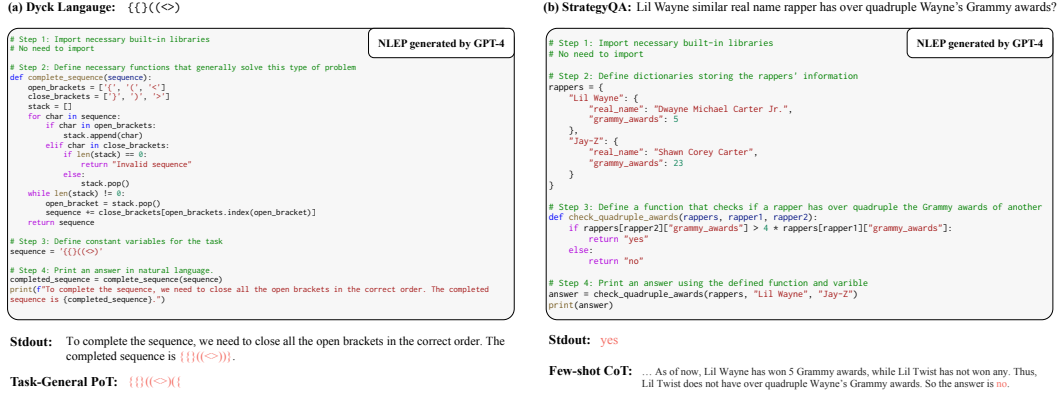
(a) Dyck Langauge: {{}((<>)

NLEP generated by GPT-4

# Step 1: Import necessary built-in libraries
# No need to import

# Step 2: Define necessary functions that generally solve this type of problem
def complete_sequence(sequence):
    open_brackets = ['(', '{', '<']
    close_brackets = [')', '}', '>']
    stack = []
    for char in sequence:
        if char in open_brackets:
            stack.append(char)
        elif char in close_brackets:
            if len(stack) == 0:
                return "Invalid sequence"
            else:
                stack.pop()
    while len(stack) != 0:
        open_bracket = stack.pop()
        sequence += close_brackets[open_brackets.index(open_bracket)]
    return sequence

# Step 3: Define constant variables for the task
sequence = '{{}((<>)'

# Step 4: Print an answer in natural language.
completed_sequence = complete_sequence(sequence)
print(f"To complete the sequence, we need to close all the open brackets in the correct order. The completed sequence is {completed_sequence}.")

Stdout: To complete the sequence, we need to close all the open brackets in the correct order. The completed sequence is {{}((<>))}.

Task-General PoT: {{}((<>)({

(b) StrategyQA: Lil Wayne similar real name rapper has over quadruple Wayne's Grammy awards?

NLEP generated by GPT-4

# Step 1: Import necessary built-in libraries
# No need to import

# Step 2: Define dictionaries storing the rappers' information
rappers = {
    "Lil Wayne": {
        "real_name": "Dwayne Michael Carter Jr.",
        "grammy_awards": 5
    },
    "Jay-Z": {
        "real_name": "Shawn Corey Carter",
        "grammy_awards": 23
    }
}

# Step 3: Define a function that checks if a rapper has over quadruple the Grammy awards of another
def check_quadruple_awards(rappers, rapper1, rapper2):
    if rappers[rapper2]["grammy_awards"] > 4 * rappers[rapper1]["grammy_awards"]:
        return "yes"
    else:
        return "no"

# Step 4: Print an answer using the defined function and varible
answer = check_quadruple_awards(rappers, "Lil Wayne", "Jay-Z")
print(answer)

Stdout: yes

Few-shot CoT: ... As of now, Lil Wayne has won 5 Grammy awards, while Lil Twist has not won any. Thus, Lil Twist does not have over quadruple Wayne's Grammy awards. So the answer is no.